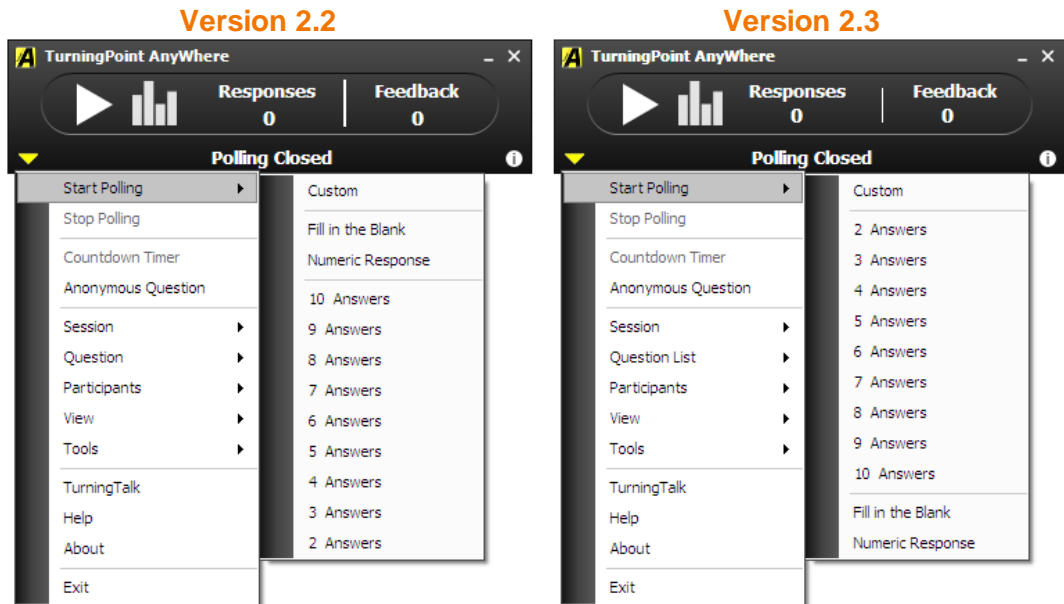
Version 2.2

TurningPoint AnyWhere

Responses
0

Feedback
0

Polling Closed

Start Polling
Stop Polling
Countdown Timer
Anonymous Question
Session
Question
Participants
View
Tools
TurningTalk
Help
About
Exit

Custom
Fill in the Blank
Numeric Response
10 Answers
9 Answers
8 Answers
7 Answers
6 Answers
5 Answers
4 Answers
3 Answers
2 Answers

Version 2.3

TurningPoint AnyWhere

Responses
0

Feedback
0

Polling Closed

Start Polling
Stop Polling
Countdown Timer
Anonymous Question
Session
Question List
Participants
View
Tools
TurningTalk
Help
About
Exit

Custom
2 Answers
3 Answers
4 Answers
5 Answers
6 Answers
7 Answers
8 Answers
9 Answers
10 Answers
Fill in the Blank
Numeric Response